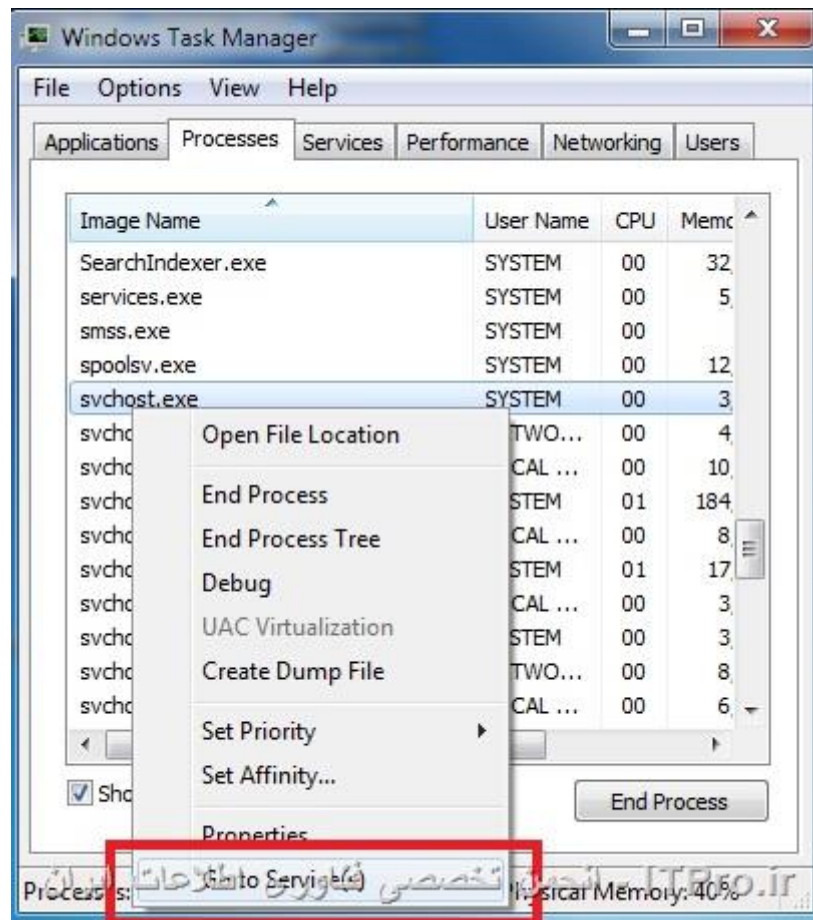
Windows Task Manager

File Options View Help

Applications Processes Services Performance Networking Users

| Image Name | User Name | CPU | Memc |
|---|---|---|---|
| SearchIndexer.exe | SYSTEM | 00 | 32 |
| services.exe | SYSTEM | 00 | 5 |
| smss.exe | SYSTEM | 00 | |
| spoolsv.exe | SYSTEM | 00 | 12 |
| svchost.exe | SYSTEM | 00 | 3 |
| svchc | TWO... | 00 | 4 |
| svchc | CAL ... | 00 | 10 |
| svchc | STEM | 01 | 184 |
| svchc | CAL ... | 00 | 8 |
| svchc | STEM | 01 | 17 |
| svchc | CAL ... | 00 | 3 |
| svchc | STEM | 00 | 3 |
| svchc | TWO... | 00 | 8 |
| svchc | CAL ... | 00 | 6 |

Open File Location
End Process
End Process Tree
Debug
UAC Virtualization
Create Dump File
Set Priority
Set Affinity...
Properties
Go to Service(s)

Sho

End Process

Processes: Physical Memory: 40%

انجمن تخصصی فناوری اطلاعات ایران ITPro.ir